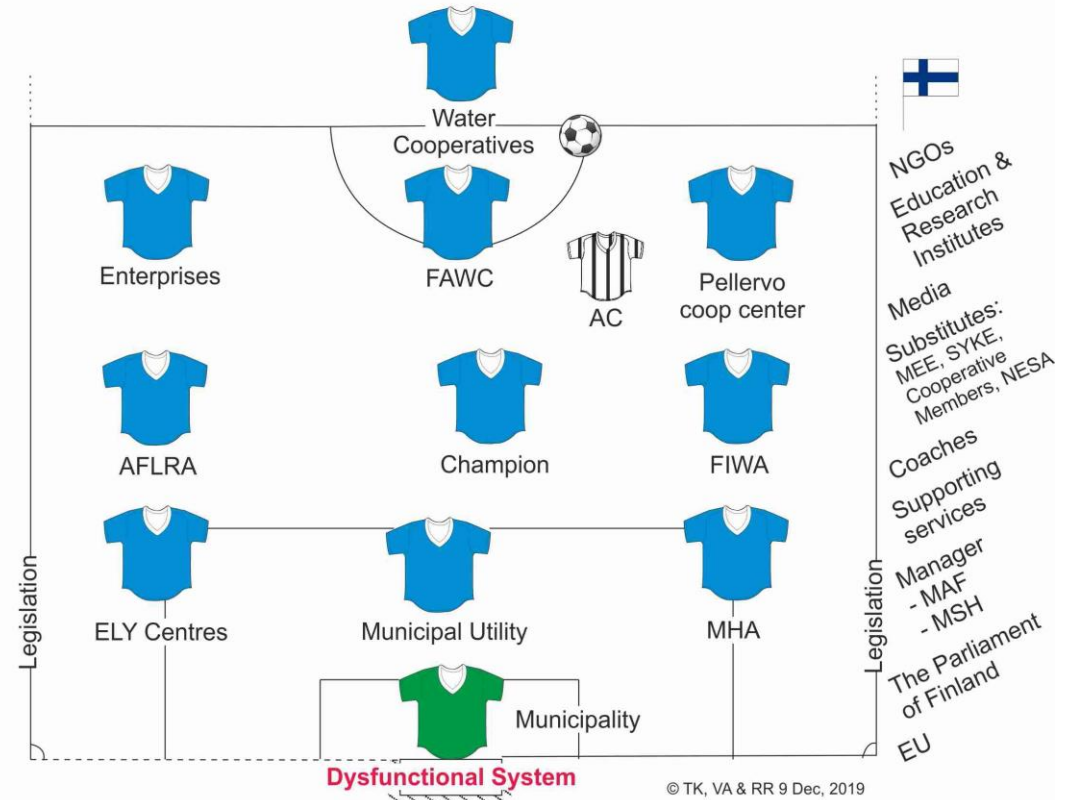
Water Cooperatives

Enterprises

FAWC

AC

Pellervo coop center

AFLRA

Champion

FIWA

ELY Centres

Municipal Utility

MHA

Municipality

Legislation

Legislation

Dysfunctional System

NGOs

Education & Research Institutes

Media

Substitutes: MEE, SYKE, Cooperative Members, NESA

Coaches

Supporting services

Manager
- MAF
- MSH

The Parliament of Finland

EU

© TK, VA & RR 9 Dec, 2019